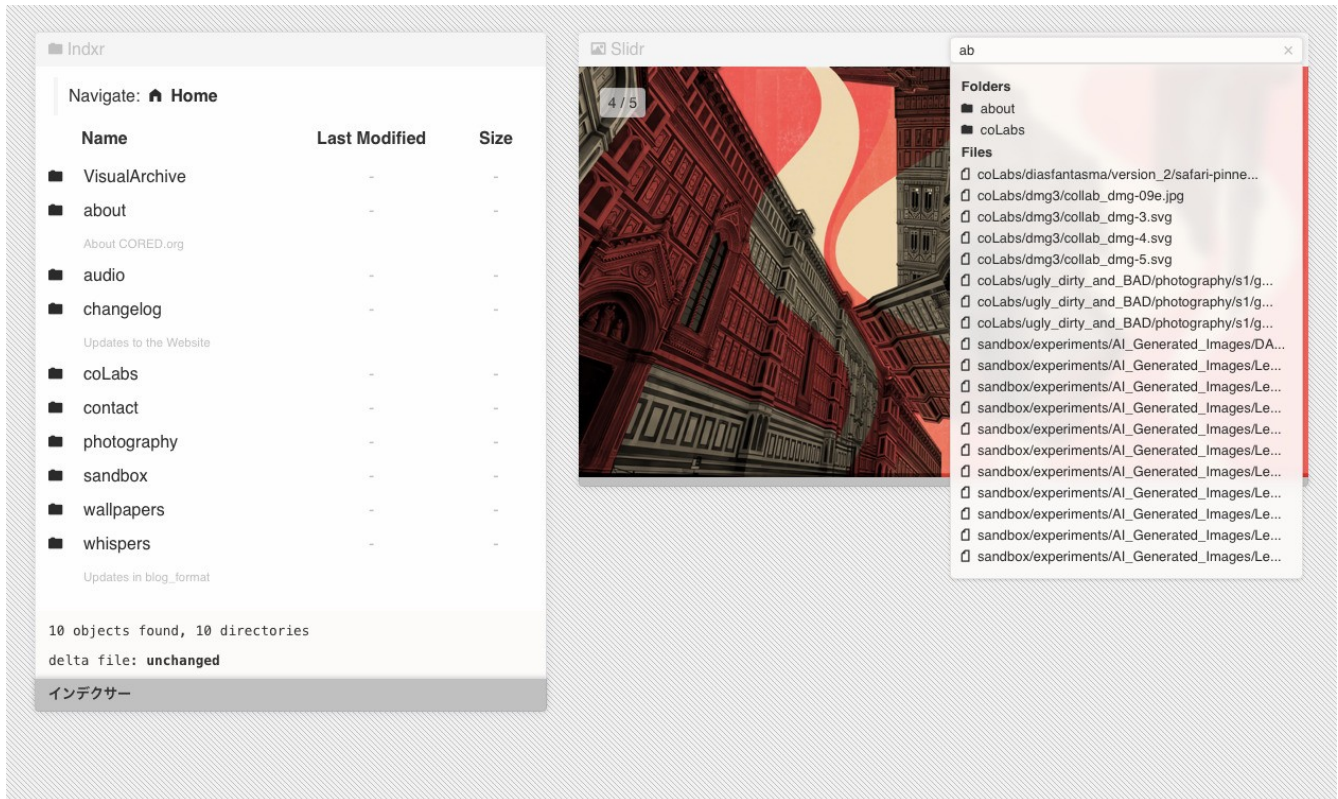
Indxr

Navigate: Home

| Name | Last Modified | Size |
|---|---|---|
| VisualArchive | - | - |
| about | - | - |
| About CORED.org | | |
| audio | - | - |
| changelog | - | - |
| Updates to the Website | | |
| coLabs | - | - |
| contact | - | - |
| photography | - | - |
| sandbox | - | - |
| wallpapers | - | - |
| whispers | - | - |
| Updates in blog_format | | |

10 objects found, 10 directories

delta file: **unchanged**

インデクサー

Slidr

4 / 5

ab ×

Folders
about
coLabs
Files
coLabs/diasfantasma/version_2/safari-pinne...
coLabs/dmg3/collab_dmg-09e.jpg
coLabs/dmg3/collab_dmg-3.svg
coLabs/dmg3/collab_dmg-4.svg
coLabs/dmg3/collab_dmg-5.svg
coLabs/ugly_dirty_and_BAD/photography/s1/g...
coLabs/ugly_dirty_and_BAD/photography/s1/g...
coLabs/ugly_dirty_and_BAD/photography/s1/g...
sandbox/experiments/AI_Generated_Images/DA...
sandbox/experiments/AI_Generated_Images/Le...
sandbox/experiments/AI_Generated_Images/Le...
sandbox/experiments/AI_Generated_Images/Le...
sandbox/experiments/AI_Generated_Images/Le...
sandbox/experiments/AI_Generated_Images/Le...
sandbox/experiments/AI_Generated_Images/Le...
sandbox/experiments/AI_Generated_Images/Le...
sandbox/experiments/AI_Generated_Images/Le...
sandbox/experiments/AI_Generated_Images/Le...
sandbox/experiments/AI_Generated_Images/Le...